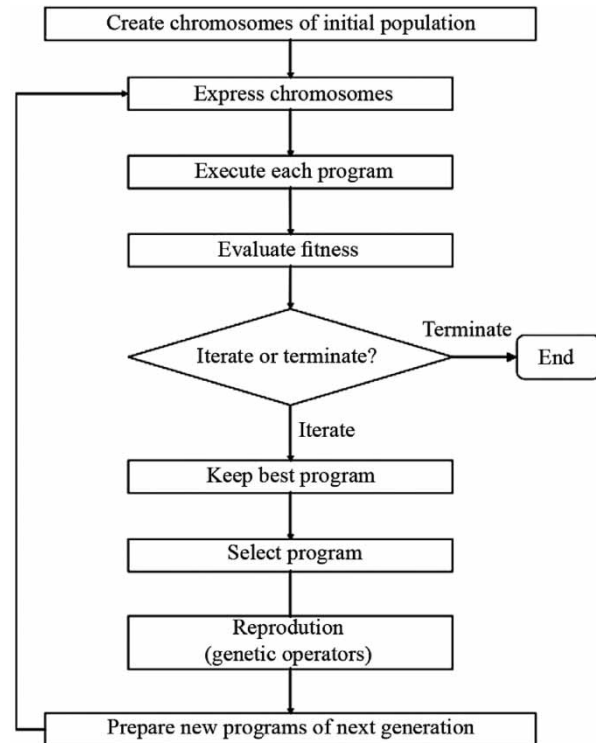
Create chromosomes of initial population

Express chromosomes

Execute each program

Evaluate fitness

Iterate or terminate?

Terminate

End

Iterate

Keep best program

Select program

Reprodution
(genetic operators)

Prepare new programs of next generation